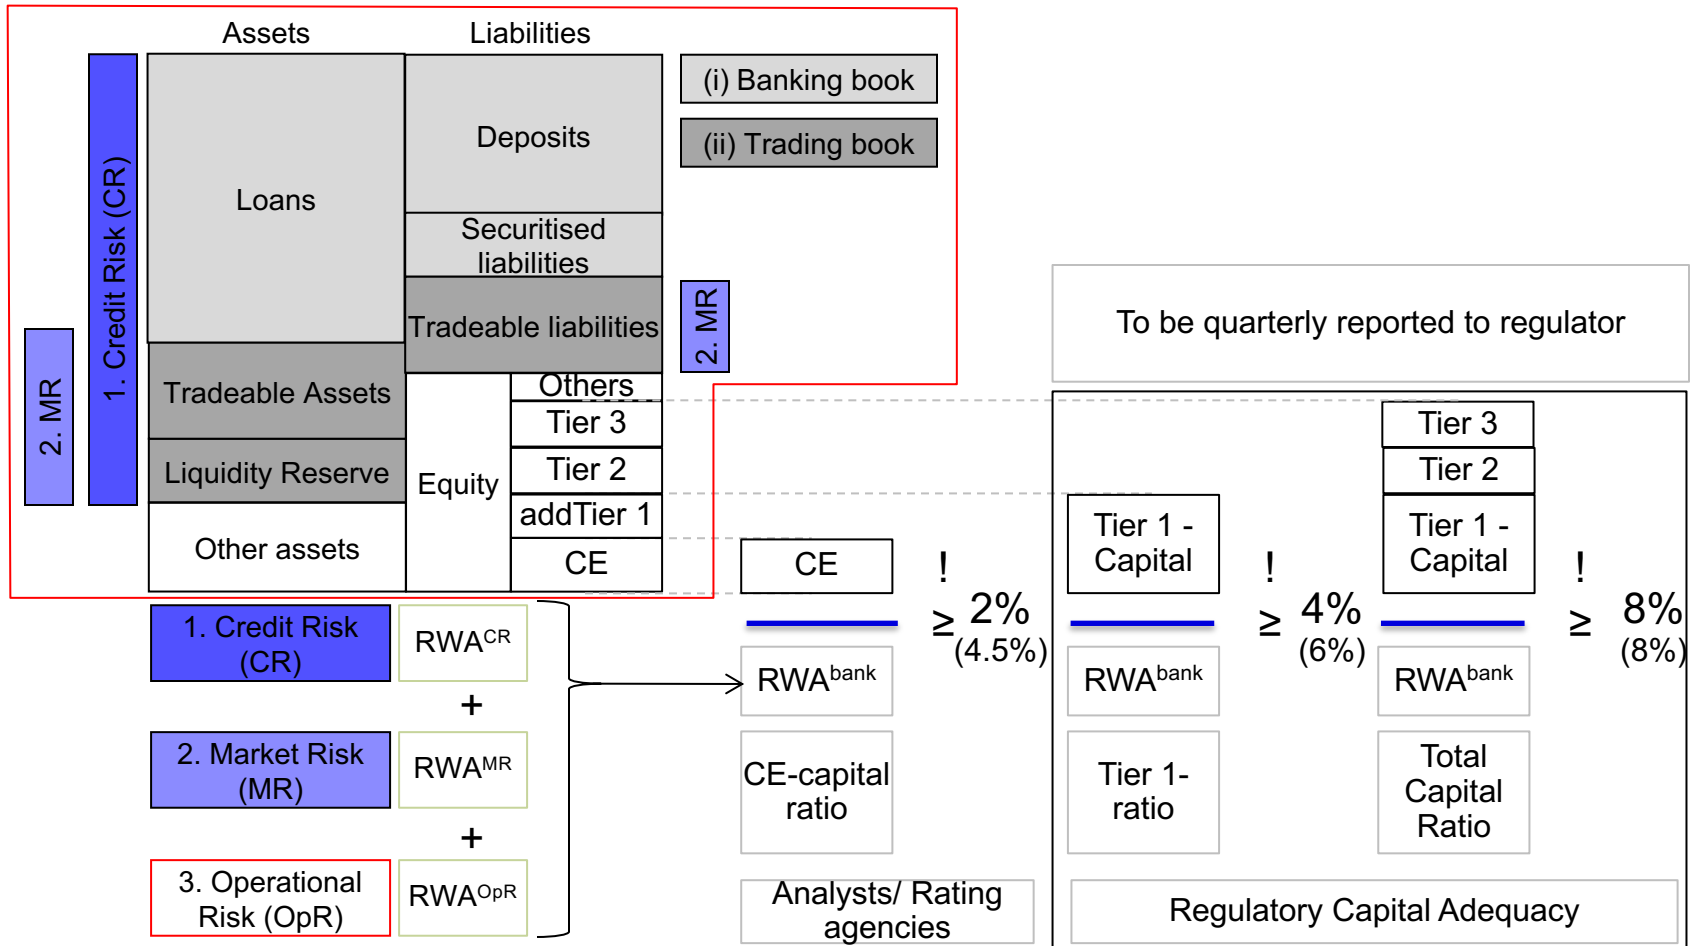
Assets

Liabilities

2. MR

1. Credit Risk (CR)

Loans

Deposits

Securitised liabilities

Tradeable liabilities

(i) Banking book

(ii) Trading book

2. MR

Tradeable Assets

Liquidity Reserve

Other assets

Equity

Others

Tier 3

Tier 2

addTier 1

CE

To be quarterly reported to regulator

1. Credit Risk (CR)

$RWA^{CR}$

+

2. Market Risk (MR)

$RWA^{MR}$

+

3. Operational Risk (OpR)

$RWA^{OpR}$

CE

$RWA^{bank}$

! $\geq$ 2% (4.5%)

CE-capital ratio

Analysts/ Rating agencies

Tier 1 - Capital

$RWA^{bank}$

! $\geq$ 4% (6%)

Tier 1- ratio

Tier 3

Tier 2

Tier 1 - Capital

$RWA^{bank}$

! $\geq$ 8% (8%)

Total Capital Ratio

Regulatory Capital Adequacy